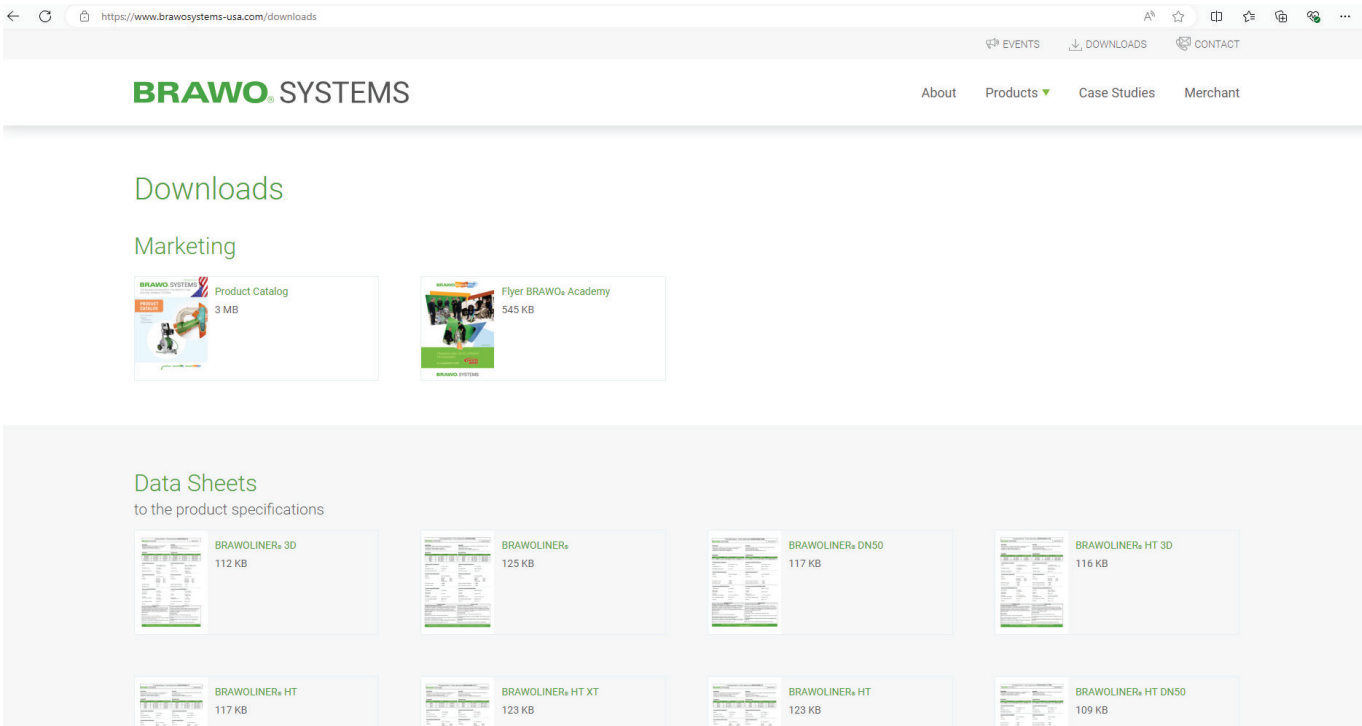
https://www.brawosystems-usa.com/downloads

EVENTS DOWNLOADS CONTACT

BRAWO® SYSTEMS

About Products Case Studies Merchant

Downloads

Marketing

BRAWO® SYSTEMS
PRODUCT CATALOG

Product Catalog
3 MB

BRAWO® SYSTEMS

Flyer BRAWO® Academy
545 KB

Data Sheets
to the product specifications

BRAWOLINER® 3D
112 KB

BRAWOLINER®
125 KB

BRAWOLINER® DN50
117 KB

BRAWOLINER® HT 3D
116 KB

BRAWOLINER® HT
117 KB

BRAWOLINER® HT XT
123 KB

BRAWOLINER® HT
123 KB

BRAWOLINER® HT DN50
109 KB